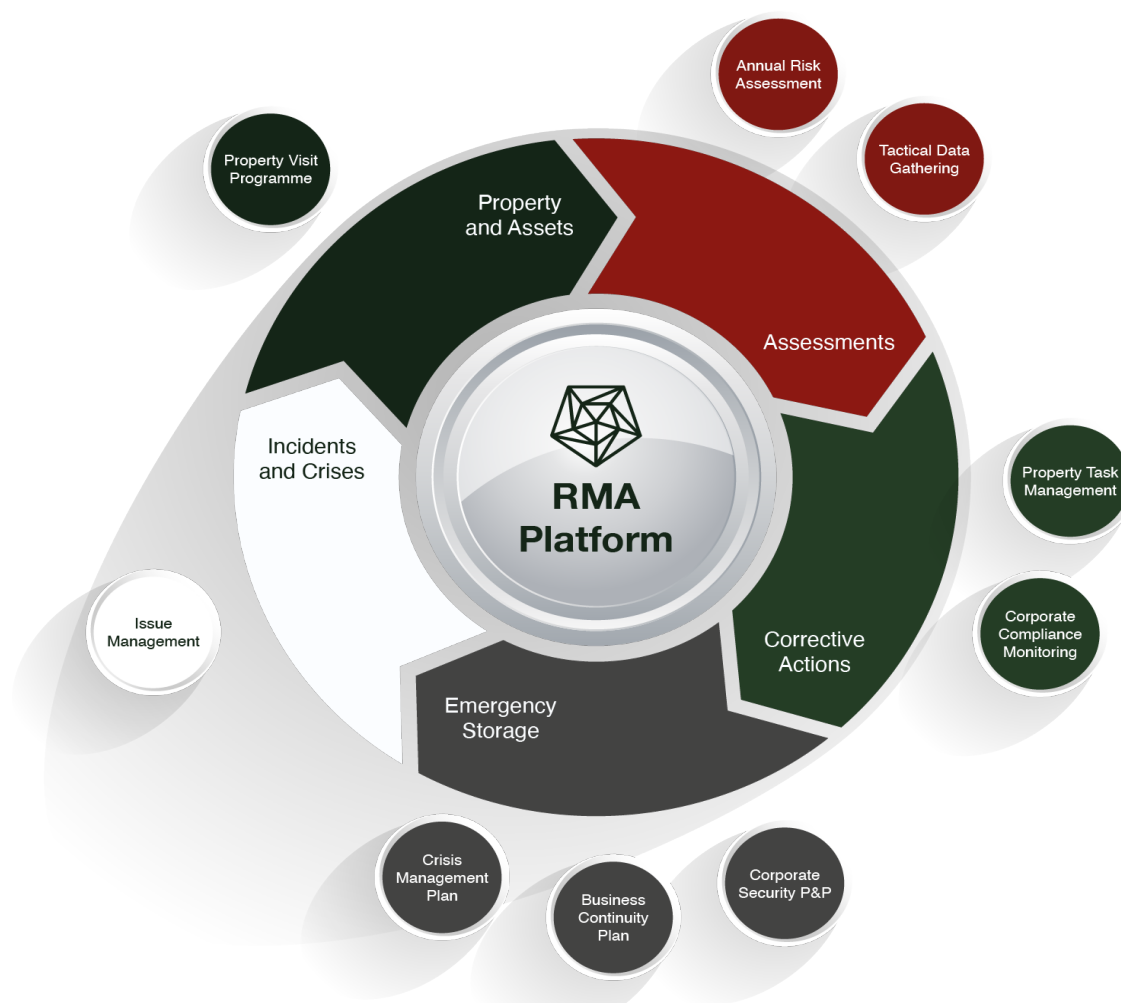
Annual Risk Assessment

Tactical Data Gathering

Property Visit Programme

Property and Assets

Assessments

RMA Platform

Incidents and Crises

Property Task Management

Corrective Actions

Corporate Compliance Monitoring

Issue Management

Emergency Storage

Crisis Management Plan

Business Continuity Plan

Corporate Security P&P